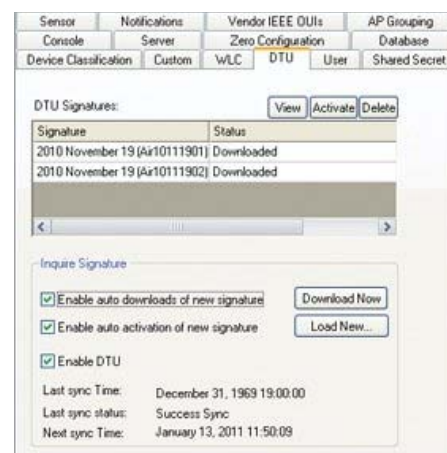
Sensor | Notifications | Vendor IEEE OUIs | AP Grouping
Console | Server | Zero Configuration | Database
Device Classification | Custom | WLC | DTU | User | Shared Secret

DTU Signatures:

View | Activate | Delete

| Signature | Status |
|---|---|
| 2010 November 19 (Air10111901) | Downloaded |
| 2010 November 19 (Air10111902) | Downloaded |

Inquire Signature

Enable auto downloads of new signature

Download Now

Enable auto activation of new signature

Load New...

Enable DTU

Last sync Time: December 31, 1969 19:00:00

Last sync status: Success Sync

Next sync Time: January 13, 2011 11:50:09